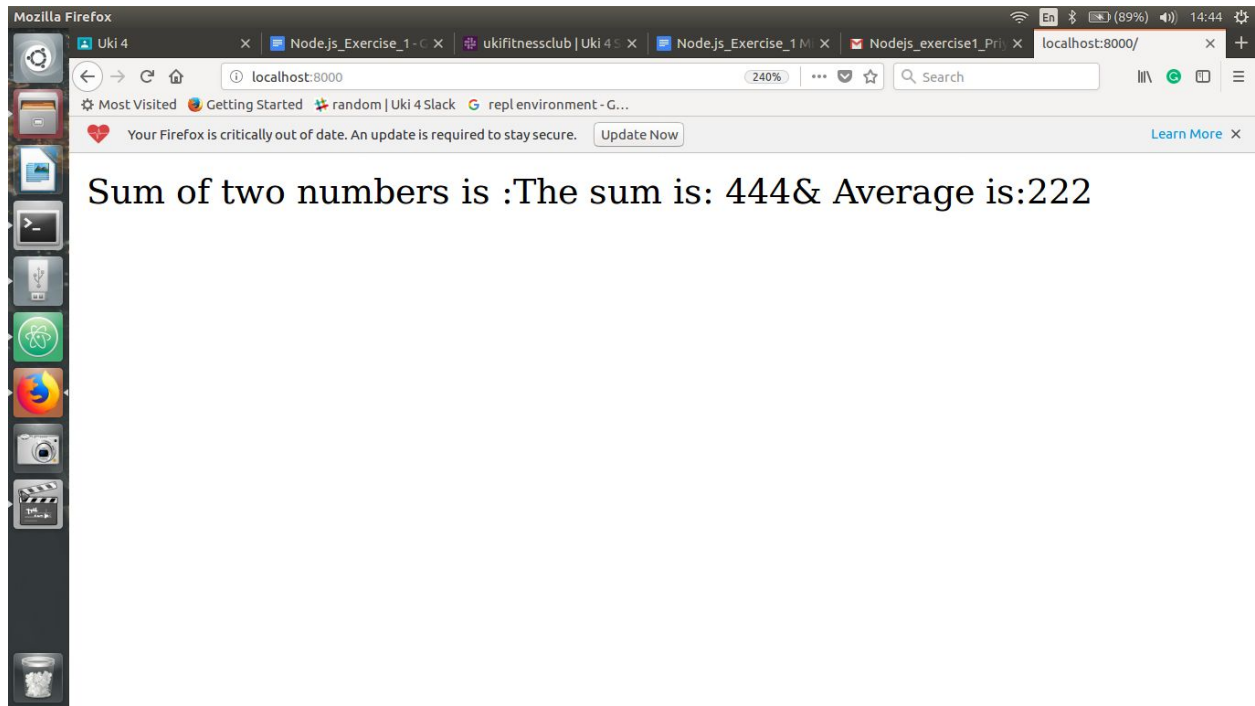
Mozilla Firefox

En (89%) 14:44

Uki 4 ×
Node.js_Exercise_1 - C ×
ukifitnessclub | Uki 4 S ×
Node.js_Exercise_1 M ×
Nodejs_exercise1_Pri ×
localhost:8000/ ×

localhost:8000

240%

Search

Most Visited Getting Started random | Uki 4 Slack repl environment - G...

Your Firefox is critically out of date. An update is required to stay secure. Update Now

Learn More ×

Sum of two numbers is :The sum is: 444& Average is:222